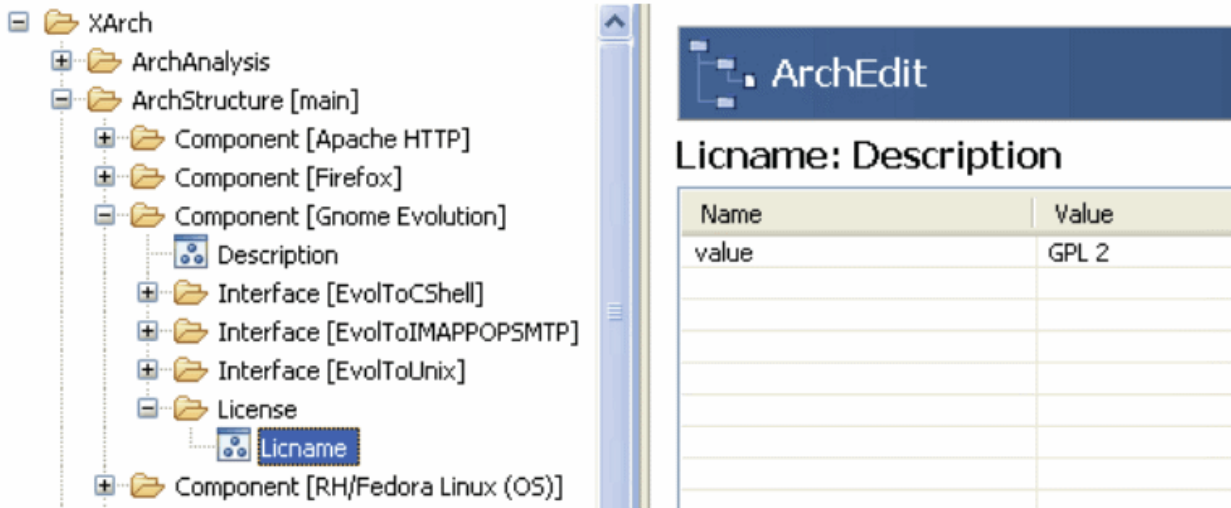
XArch
ArchAnalysis
ArchStructure [main]
Component [Apache HTTP]
Component [Firefox]
Component [Gnome Evolution]
Description
Interface [EvolToCShell]
Interface [EvolToIMAPPOPSMTP]
Interface [EvolToUnix]
License
Licname
Component [RH/Fedora Linux (OS)]

ArchEdit

Licname: Description

| Name | Value |
|---|---|
| value | GPL 2 |